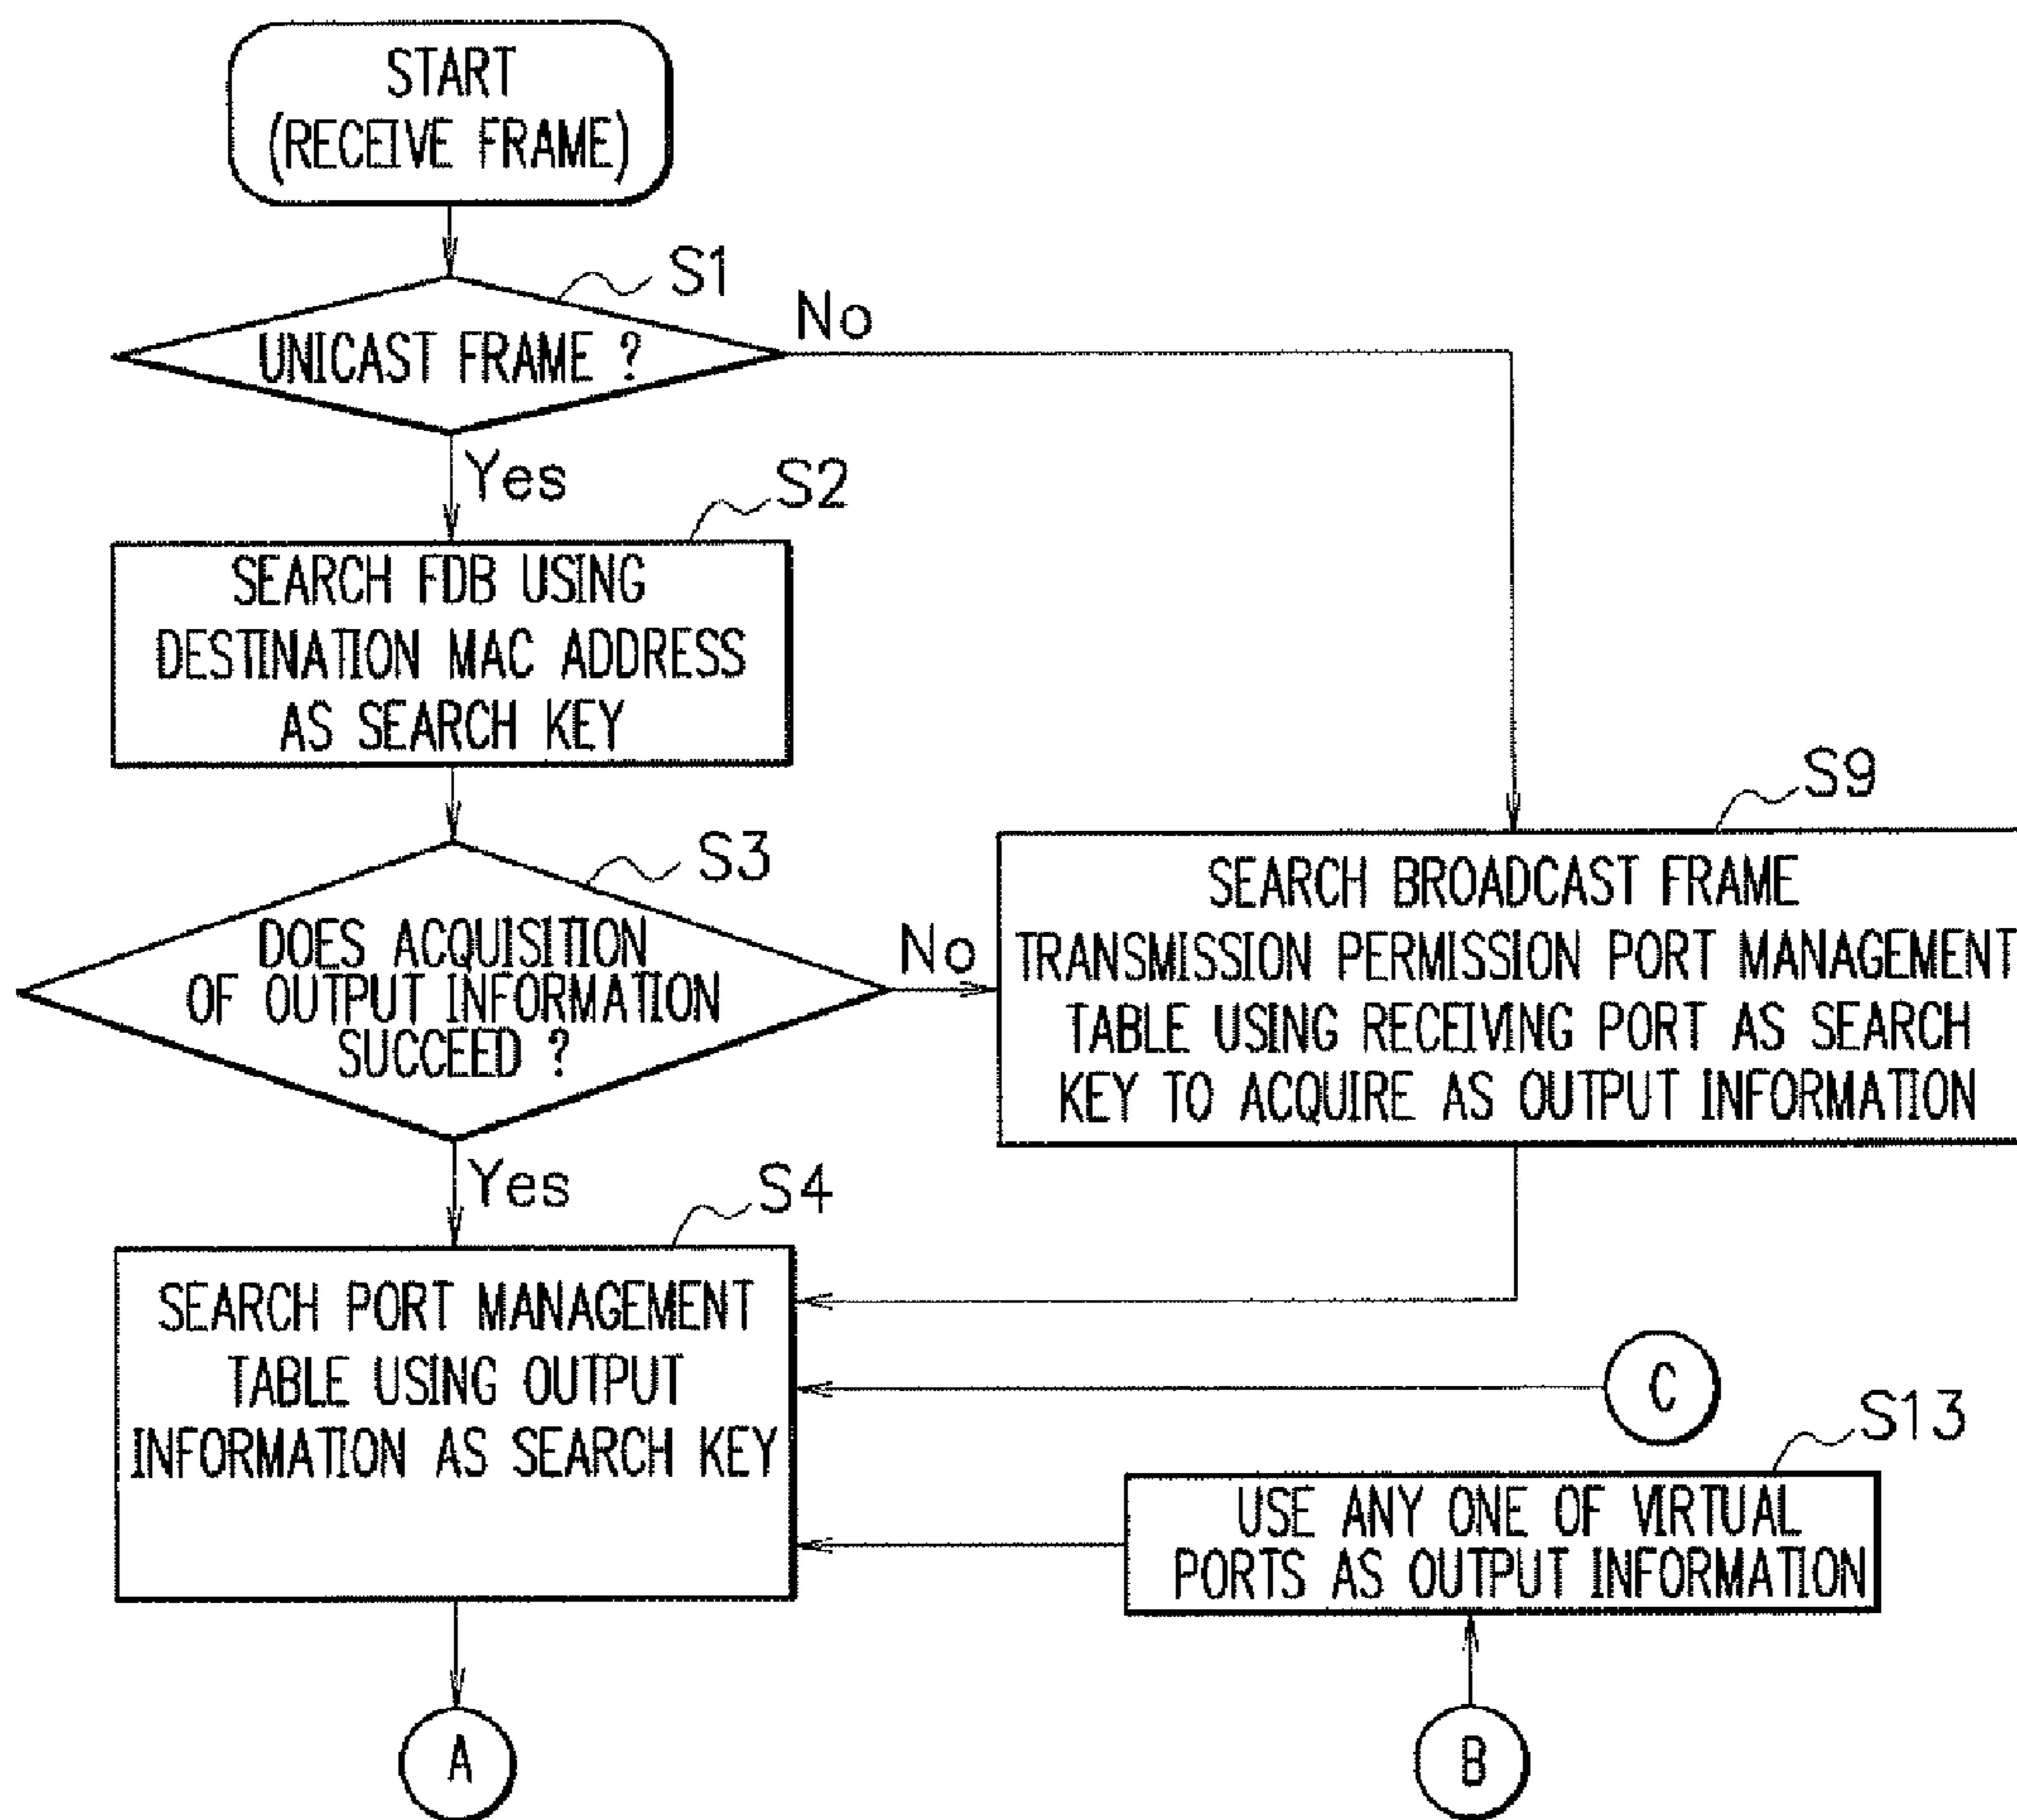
START
(RECEIVE FRAME)

S1

UNICAST FRAME ?

No

Yes

S2

SEARCH FDB USING DESTINATION MAC ADDRESS AS SEARCH KEY

S9

S3

SEARCH BROADCAST FRAME TRANSMISSION PERMISSION PORT MANAGEMENT TABLE USING RECEIVING PORT AS SEARCH KEY TO ACQUIRE AS OUTPUT INFORMATION

DOES ACQUISITION OF OUTPUT INFORMATION SUCCEED ?

No

Yes

S4

SEARCH PORT MANAGEMENT TABLE USING OUTPUT INFORMATION AS SEARCH KEY

C

S13

USE ANY ONE OF VIRTUAL PORTS AS OUTPUT INFORMATION

A

B